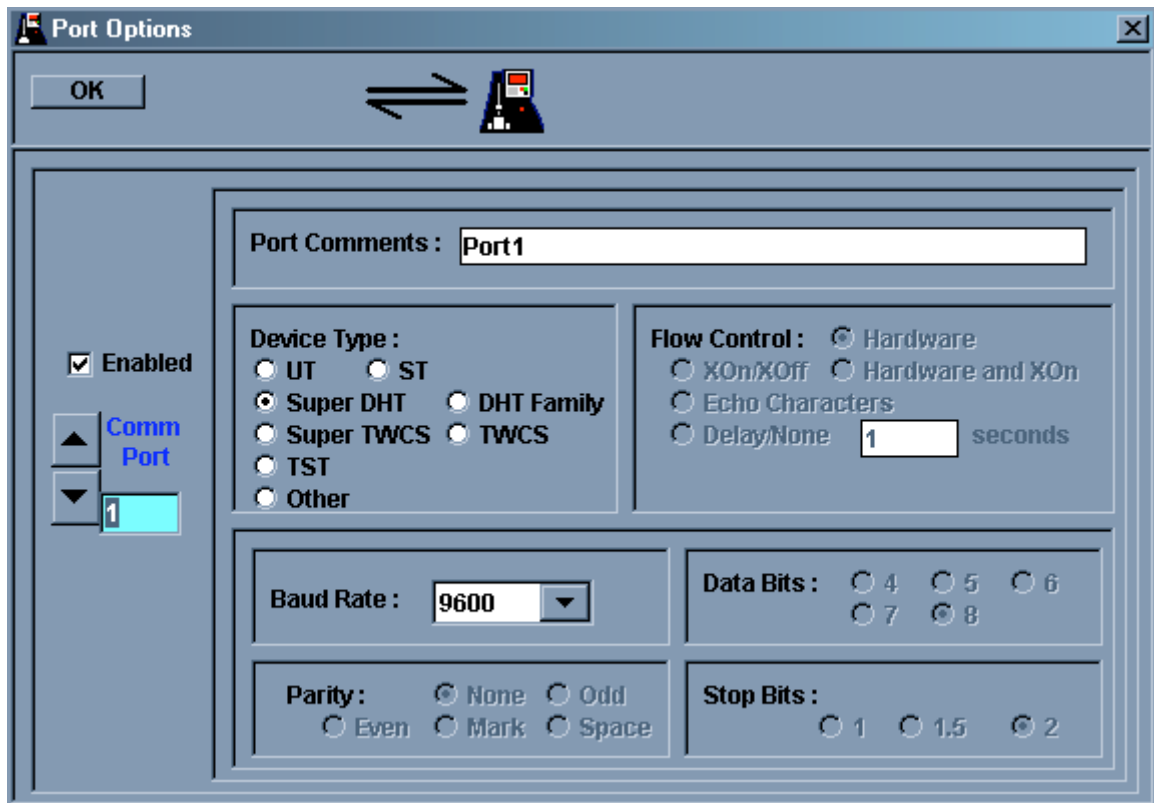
Port Options

OK

Enabled

Comm Port

1

Port Comments : Port1

Device Type :
UT ST
Super DHT DHT Family
Super TWCS TWCS
TST
Other

Flow Control : Hardware
XOn/XOff Hardware and XOn
Echo Characters
Delay/None 1 seconds

Baud Rate : 9600

Data Bits : 4 5 6
7 8

Parity : None Odd
Even Mark Space

Stop Bits :
1 1.5 2